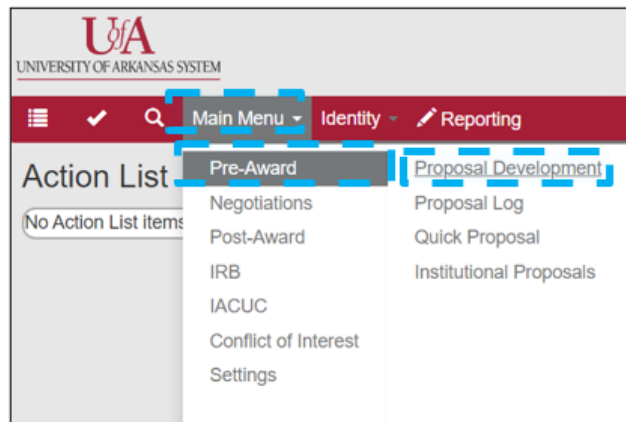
UofA
UNIVERSITY OF ARKANSAS SYSTEM

Main Menu
Identity
Reporting

Action List
No Action List items

Pre-Award
Negotiations
Post-Award
IRB
IACUC
Conflict of Interest
Settings

Proposal Development
Proposal Log
Quick Proposal
Institutional Proposals